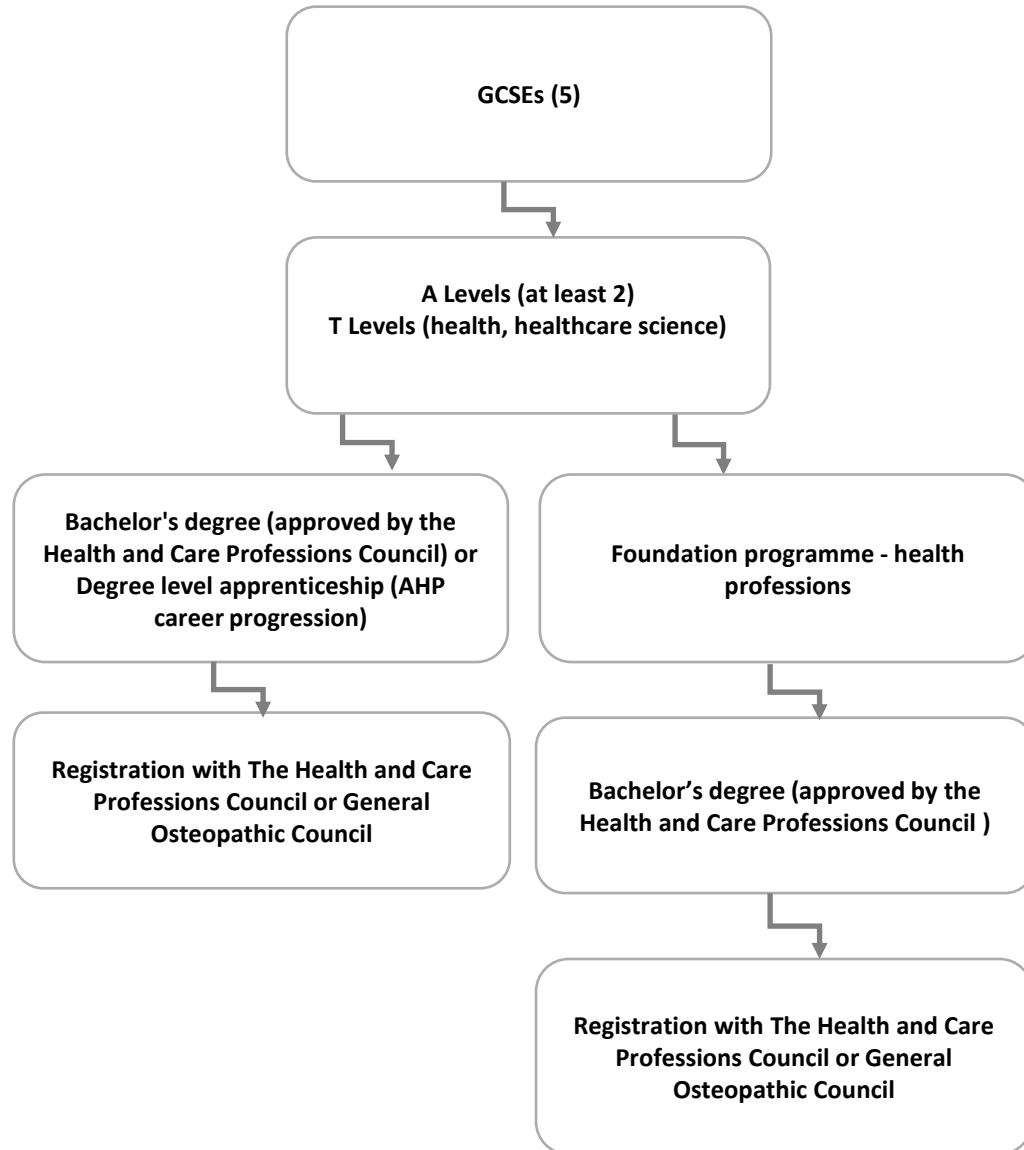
GCSEs (5)

A Levels (at least 2)
T Levels (health, healthcare science)

Bachelor's degree (approved by the Health and Care Professions Council) or Degree level apprenticeship (AHP career progression)

Registration with The Health and Care Professions Council or General Osteopathic Council

Foundation programme - health professions

Bachelor’s degree (approved by the Health and Care Professions Council )

Registration with The Health and Care Professions Council or General Osteopathic Council